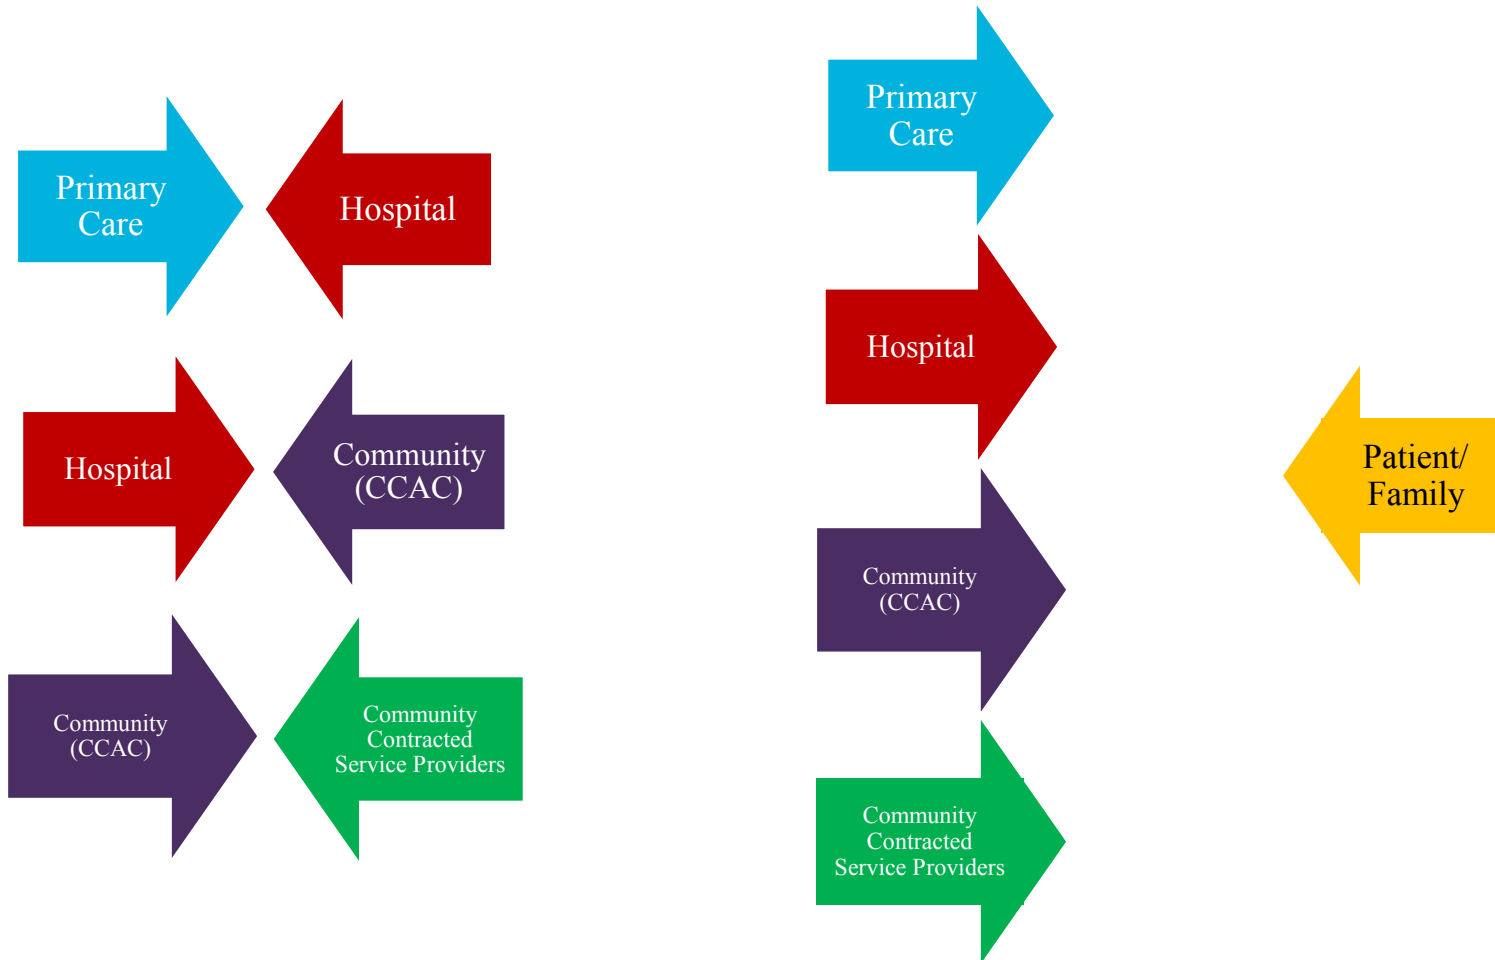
Primary Care

Hospital

Hospital

Community (CCAC)

Community (CCAC)

Community Contracted Service Providers

Primary Care

Hospital

Community (CCAC)

Community Contracted Service Providers

Patient/ Family